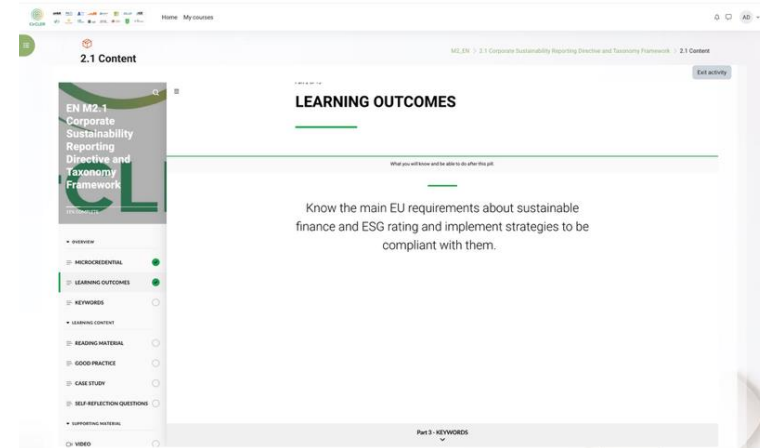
Home My courses

AD

2.1 Content

M2_EN / 2.1 Corporate Sustainability Reporting Directive and Taxonomy Framework / 2.1 Content

Exit activity

EN M2.1 Corporate Sustainability Reporting Directive and Taxonomy Framework

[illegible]

▾ OVERVIEW

MICROCREDENTIAL

LEARNING OUTCOMES

KEYWORDS

▾ LEARNING CONTENT

READING MATERIAL

GOOD PRACTICE

CASE STUDY

SELF-REFLECTION QUESTIONS

▾ SUPPORTING MATERIAL

VIDEO

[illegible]

LEARNING OUTCOMES

What you will know and be able to do after this pill

Know the main EU requirements about sustainable finance and ESG rating and implement strategies to be compliant with them.

Part 3 - KEYWORDS